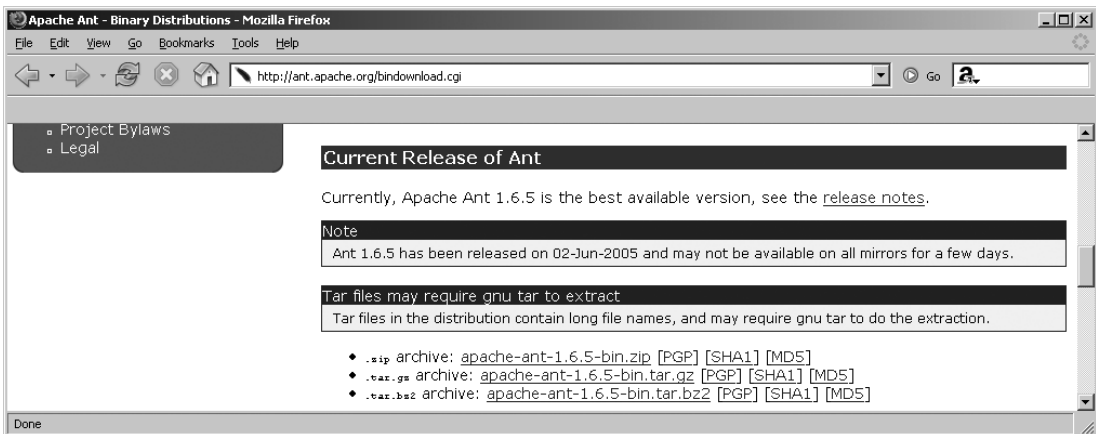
Apache Ant - Binary Distributions - Mozilla Firefox

File Edit View Go Bookmarks Tools Help

http://ant.apache.org/bindownload.cgi

Go

- Project Bylaws
- Legal

Current Release of Ant

Currently, Apache Ant 1.6.5 is the best available version, see the release notes.

Note

Ant 1.6.5 has been released on 02-Jun-2005 and may not be available on all mirrors for a few days.

Tar files may require gnu tar to extract

Tar files in the distribution contain long file names, and may require gnu tar to do the extraction.

- .zip archive: apache-ant-1.6.5-bin.zip [PGP] [SHA1] [MD5]
- .tar.gz archive: apache-ant-1.6.5-bin.tar.gz [PGP] [SHA1] [MD5]
- .tar.bz2 archive: apache-ant-1.6.5-bin.tar.bz2 [PGP] [SHA1] [MD5]

Done